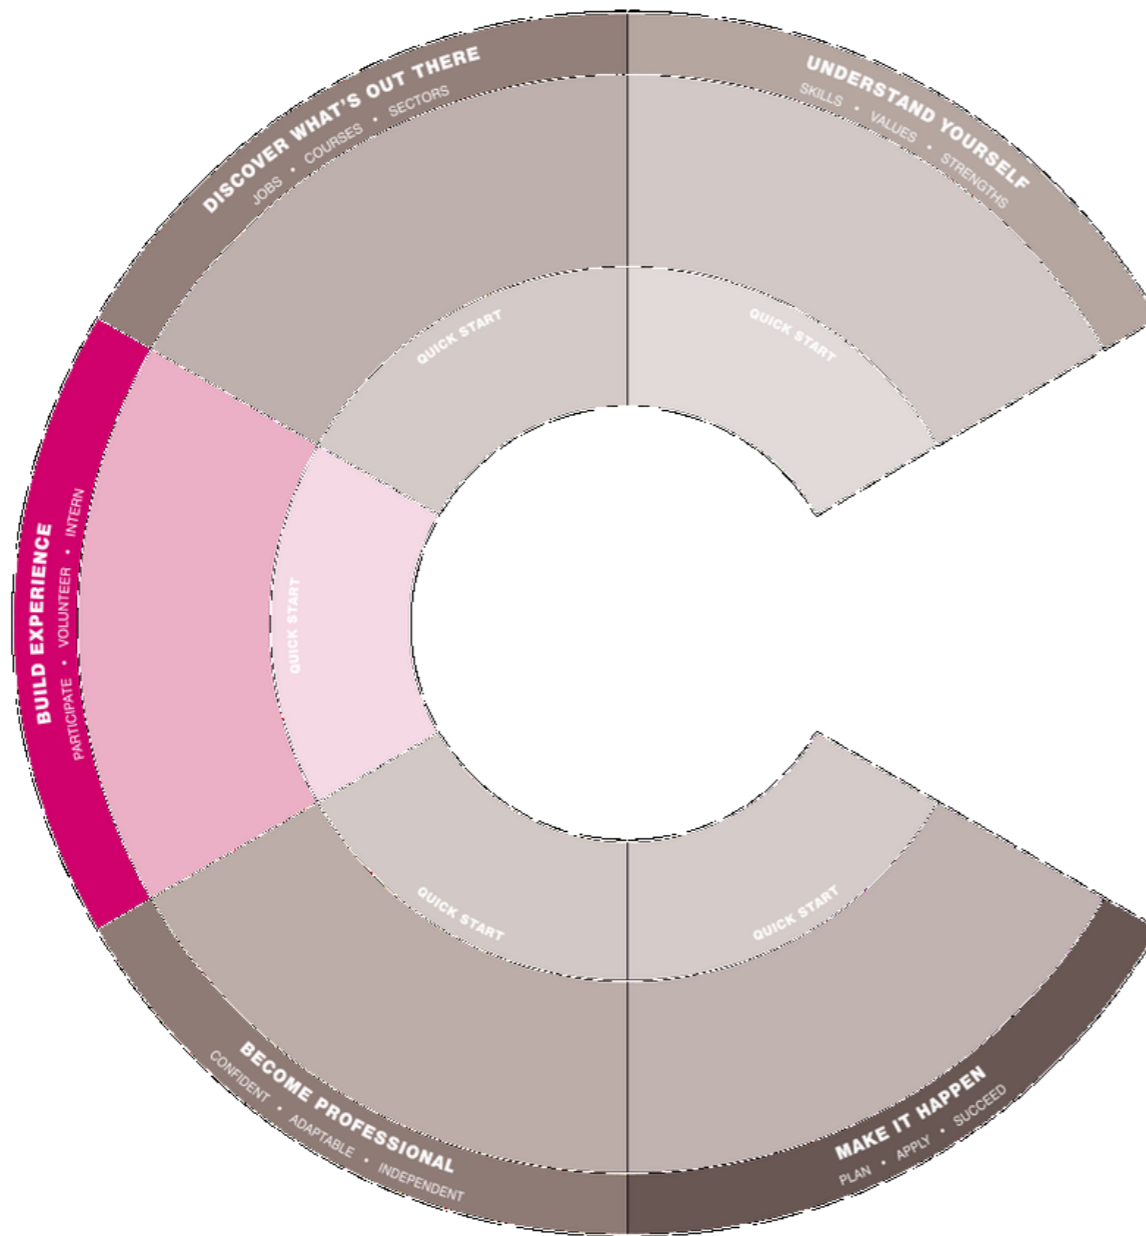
DISCOVER WHAT'S OUT THERE
JOBS • COURSES • SECTORS

UNDERSTAND YOURSELF
SKILLS • VALUES • STRENGTHS

QUICK START

QUICK START

BUILD EXPERIENCE
PARTICIPATE • VOLUNTEER • INTERN

QUICK START

QUICK START

QUICK START

BECOME PROFESSIONAL
CONFIDENT • ADAPTABLE • INDEPENDENT

MAKE IT HAPPEN
PLAN • APPLY • SUCCEED